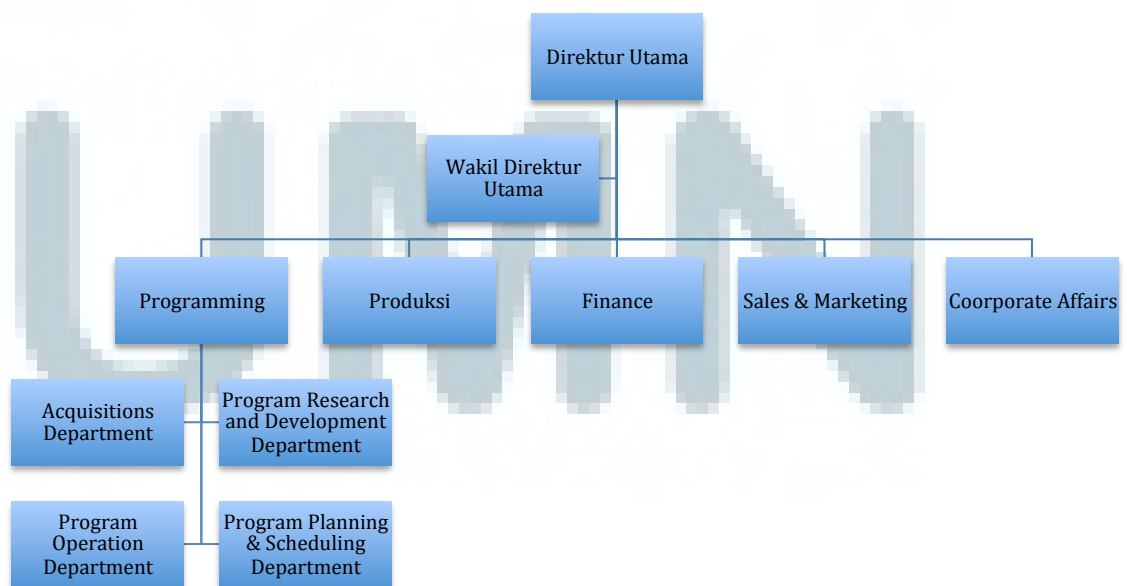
Direktur Utama

Wakil Direktur Utama

Programming

Produksi

Finance

Sales & Marketing

Coorporate Affairs

Acquisitions Department

Program Research and Development Department

Program Operation Department

Program Planning & Scheduling Department